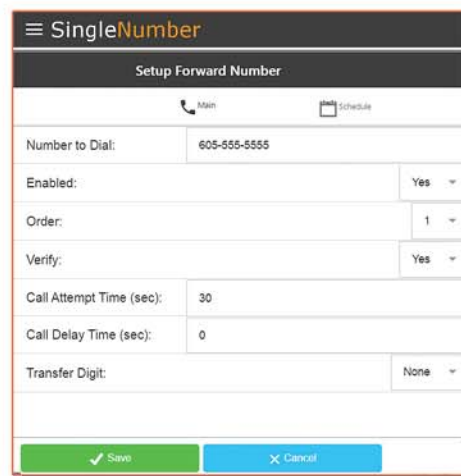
SingleNumber

Setup Forward Number

Main

Schedule

| | |
|---|---|
| Number to Dial: | 605-555-5555 |
| Enabled: | Yes |
| Order: | 1 |
| Verify: | Yes |
| Call Attempt Time (sec): | 30 |
| Call Delay Time (sec): | 0 |
| Transfer Digit: | None |

Save

Cancel